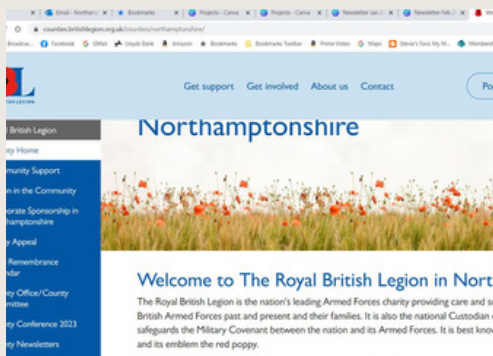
Email - Northam | Bookmarks | Projects - Canva | Projects - Canva | Newsletter Jan 2 | Newsletter Feb

counties.britishlegion.org.uk/counties/northamptonshire/

Broadca... Facebook GMail Lloyds Bank Amazon Bookmarks Bookmarks Toolbar Prime Video Maps Steve's Favs My M... Members

BRITISH LEGION

Get support Get involved About us Contact Po

British Legion
ty Home
munity Support
n in the Community
orate Sponsorship in amptonshire
y Appeal
Remembrance dar
ty Office/County mittee
ty Conference 2023
ty Newsletters

Northamptonshire

Welcome to The Royal British Legion in Nort

The Royal British Legion is the nation's leading Armed Forces charity providing care and s British Armed Forces past and present and their families. It is also the national Custodian safeguards the Military Covenant between the nation and its Armed Forces. It is best kno and its emblem the red poppy.